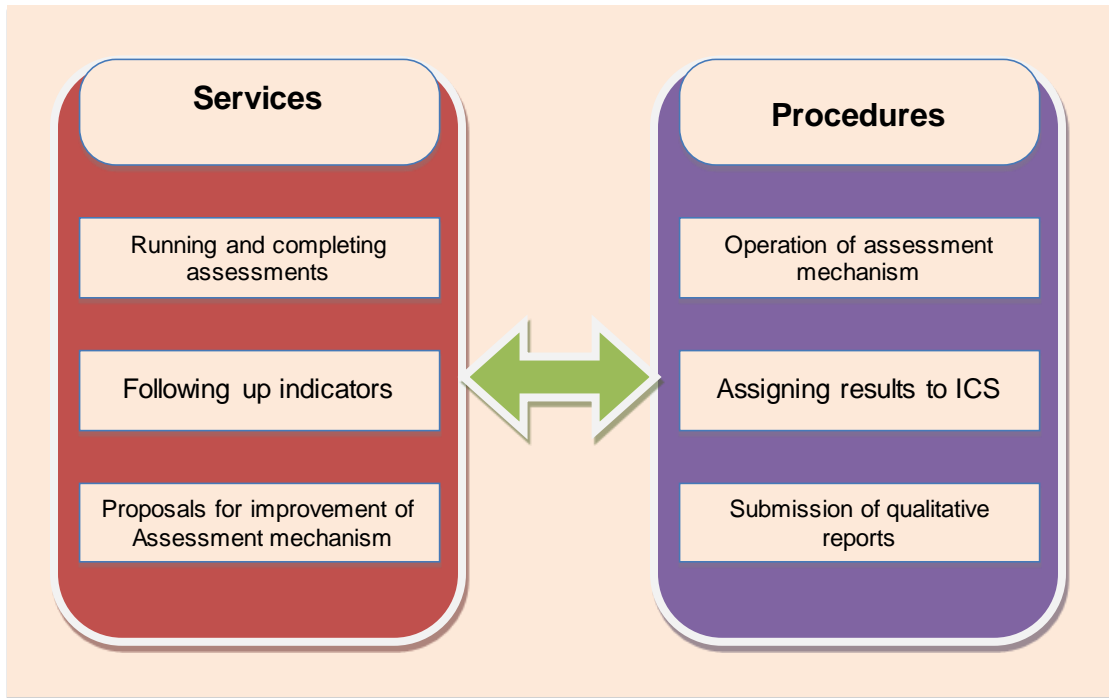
Services

Running and completing assessments

Following up indicators

Proposals for improvement of Assessment mechanism

Procedures

Operation of assessment mechanism

Assigning results to ICS

Submission of qualitative reports